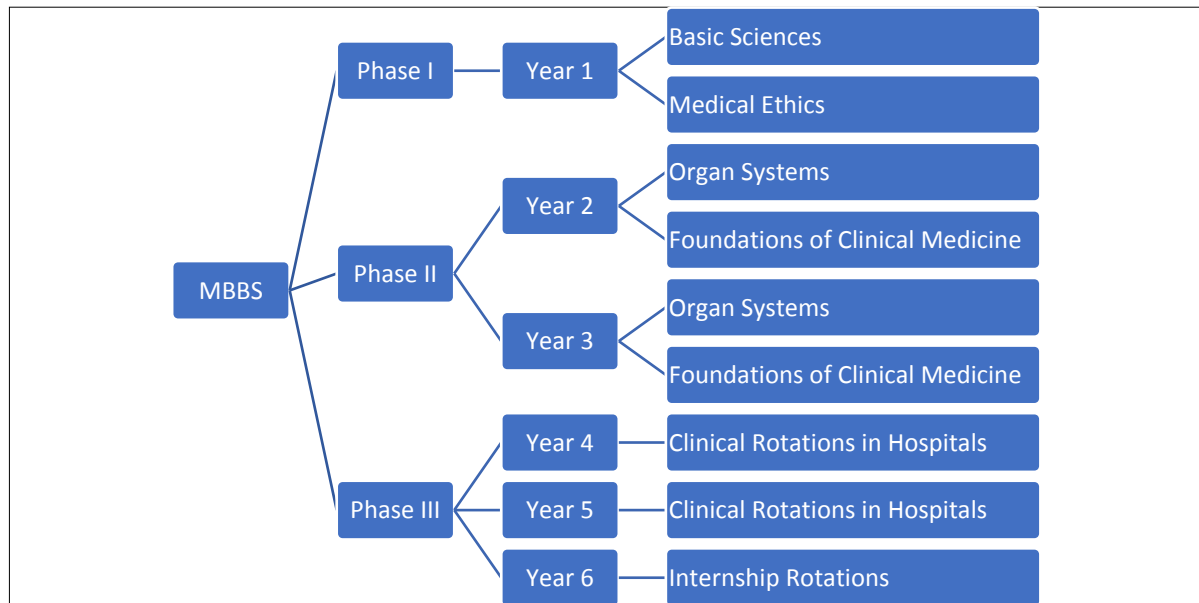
MBBS

Phase I

Year 1

Basic Sciences

Medical Ethics

Phase II

Year 2

Organ Systems

Foundations of Clinical Medicine

Year 3

Organ Systems

Foundations of Clinical Medicine

Phase III

Year 4

Clinical Rotations in Hospitals

Year 5

Clinical Rotations in Hospitals

Year 6

Internship Rotations